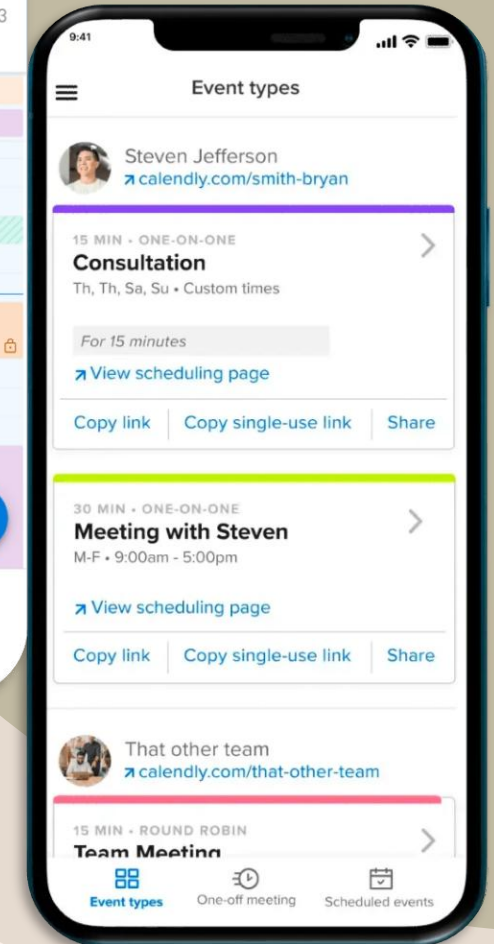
3

9:41

Event types

Steven Jefferson
calendly.com/smith-bryan

15 MIN • ONE-ON-ONE
Consultation
Th, Th, Sa, Su • Custom times

For 15 minutes

View scheduling page

Copy link | Copy single-use link | Share

30 MIN • ONE-ON-ONE
Meeting with Steven
M-F • 9:00am - 5:00pm

View scheduling page

Copy link | Copy single-use link | Share

That other team
calendly.com/that-other-team

15 MIN • ROUND ROBIN
Team Meeting

Event types | One-off meeting | Scheduled events